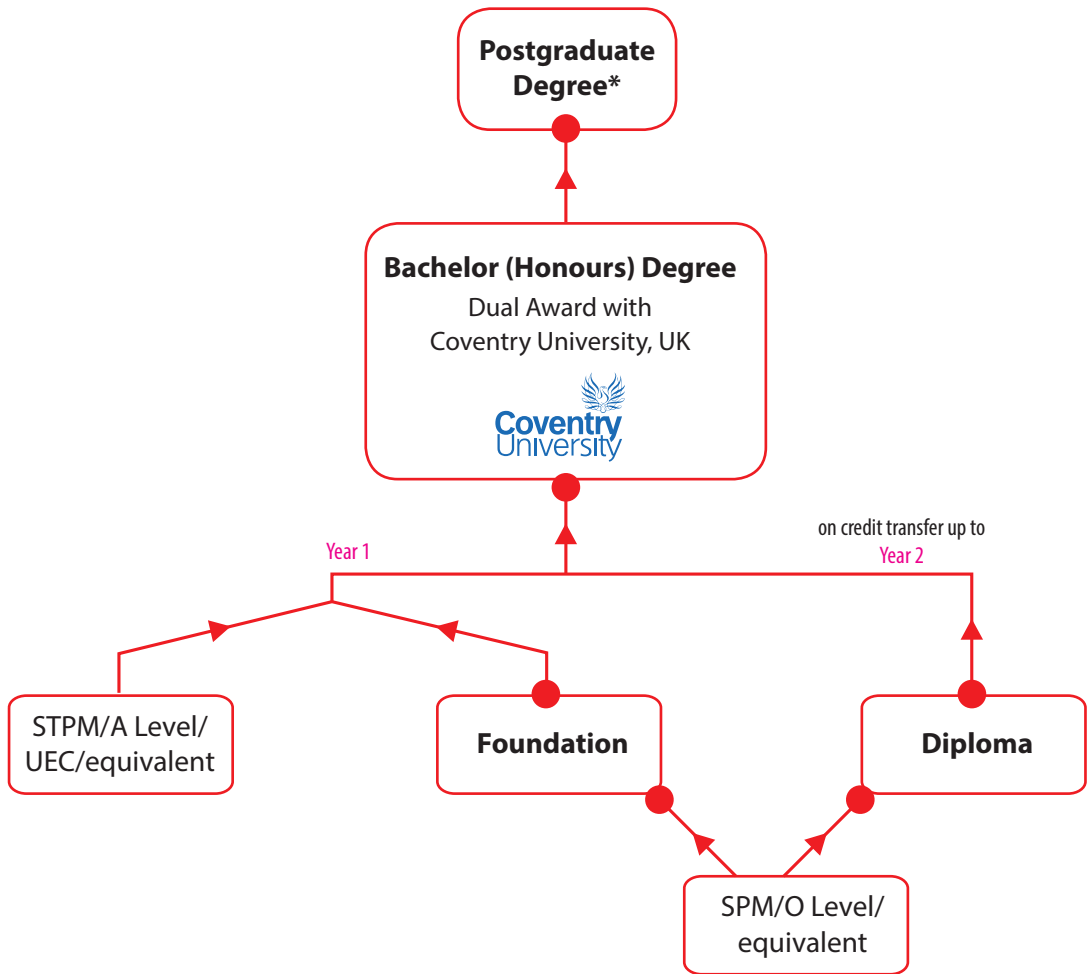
Postgraduate Degree*

Bachelor (Honours) Degree
Dual Award with
Coventry University, UK

Coventry University

Year 1

on credit transfer up to
Year 2

STPM/A Level/
UEC/equivalent

Foundation

Diploma

SPM/O Level/
equivalent